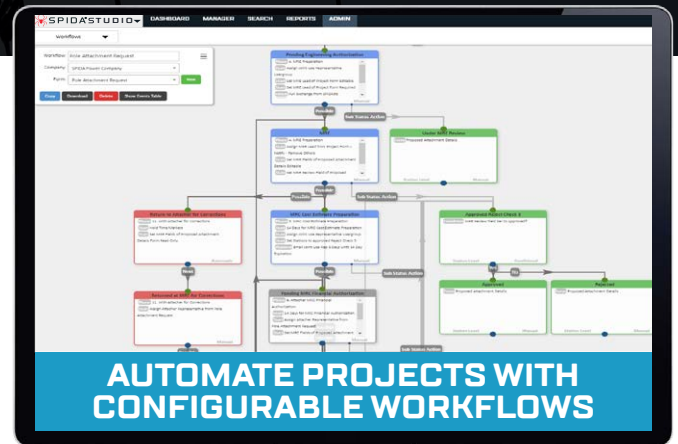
SPIDASTUDIO DASHBOARD MANAGER SEARCH REPORTS ADMIN

Workflows

Workflow Pole Attachment Request
Company SPIDA Power Company
Form Pole Attachment Request

Copy Download Delete Show Form's Table

Pending Engineering Authorization

Possible

Sub Status Action

MRE

Under MRE Review

Proposed Attachment Details

Possible

Sub Status Action

Return to Attacher for Corrections

MRE Cost Estimate Preparation

Approved Project Check 1

Approved

Rejected

Returned to MRE for Corrections

Pending Attacher Financial Authorization

Sub Status Action

AUTOMATE PROJECTS WITH CONFIGURABLE WORKFLOWS